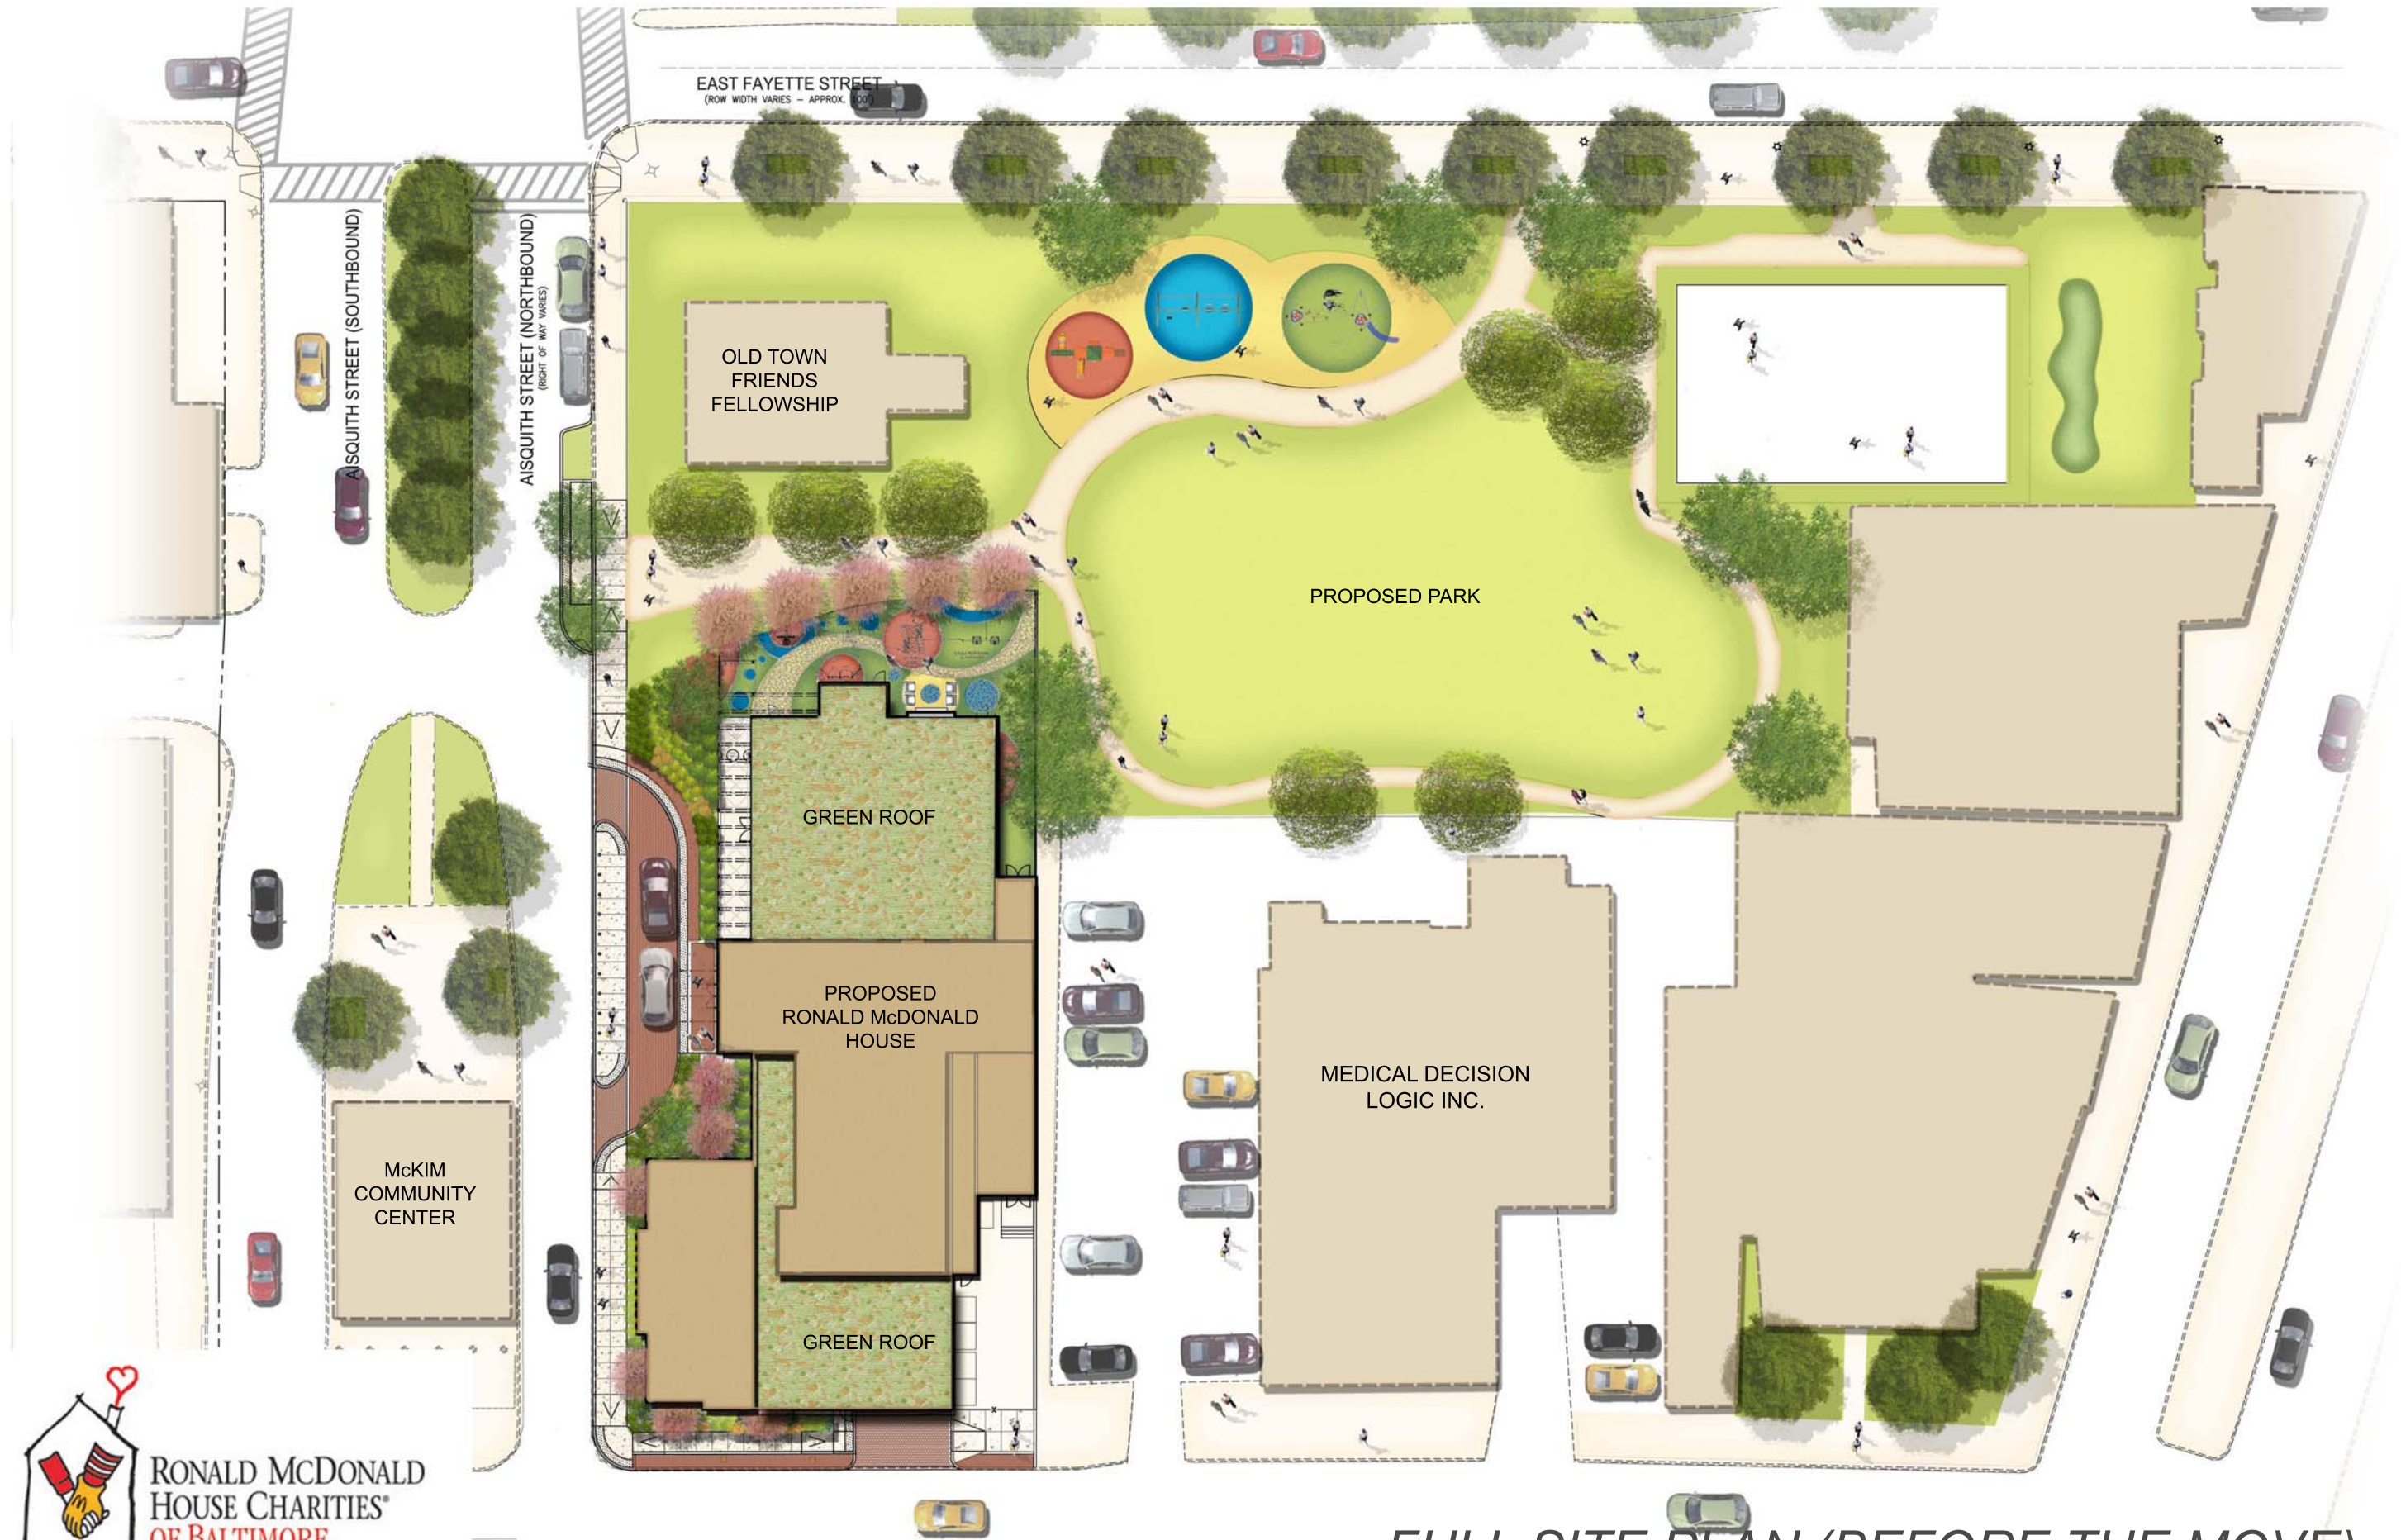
EAST FAYETTE STREET
(ROW WIDTH VARIES – APPROX. 100')

AISQUITH STREET (SOUTHBOUND)

AISQUITH STREET (NORTHBOUND)
(RIGHT OF WAY VARIES)

OLD TOWN FRIENDS FELLOWSHIP

PROPOSED PARK

GREEN ROOF

PROPOSED RONALD McDONALD HOUSE

GREEN ROOF

McKIM COMMUNITY CENTER

MEDICAL DECISION LOGIC INC.

RONALD McDONALD HOUSE CHARITIES® OF BALTIMORE

FULL SITE PLAN (BEFORE THE MOVE)